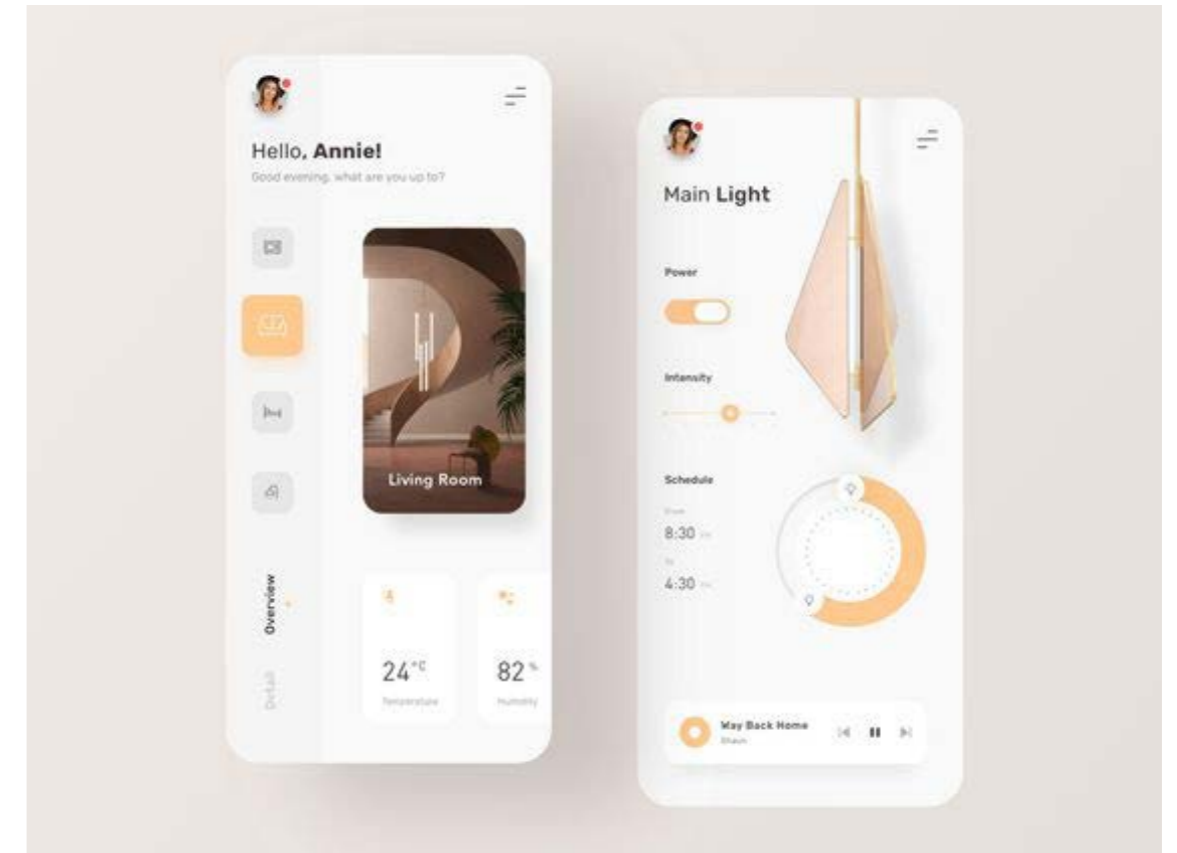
Hello, **Annie!**
Good evening, what are you up to?

Living Room

Overview

Detail

24°C
Temperature

82%
Humidity

Main **Light**

Power

Intensity

Schedule

From
8:30 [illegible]

To
4:30 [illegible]

Way Back Home
Shaun